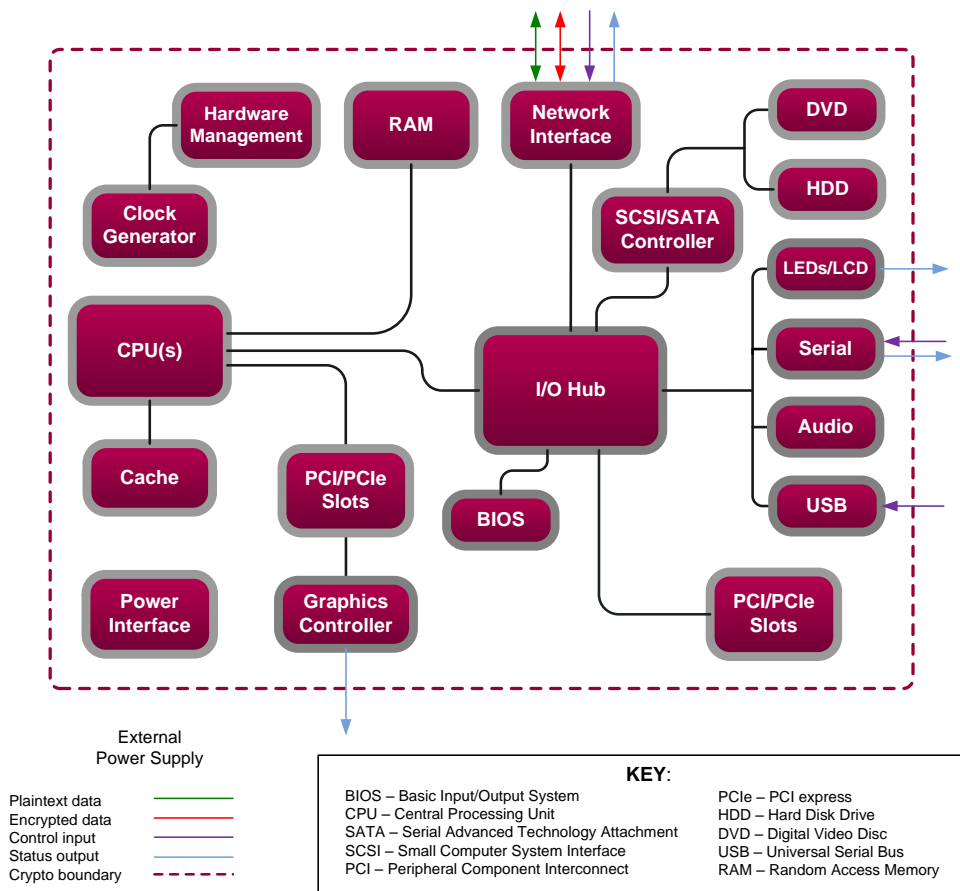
Hardware Management

RAM

Network Interface

DVD

HDD

Clock Generator

SCSI/SATA Controller

LEDs/LCD

CPU(s)

Serial

I/O Hub

Audio

Cache

PCI/PCIe Slots

BIOS

USB

Power Interface

Graphics Controller

PCI/PCIe Slots

External Power Supply

Plaintext data
Encrypted data
Control input
Status output
Crypto boundary

KEY:

BIOS – Basic Input/Output System
CPU – Central Processing Unit
SATA – Serial Advanced Technology Attachment
SCSI – Small Computer System Interface
PCI – Peripheral Component Interconnect

PCIe – PCI express
HDD – Hard Disk Drive
DVD – Digital Video Disc
USB – Universal Serial Bus
RAM – Random Access Memory